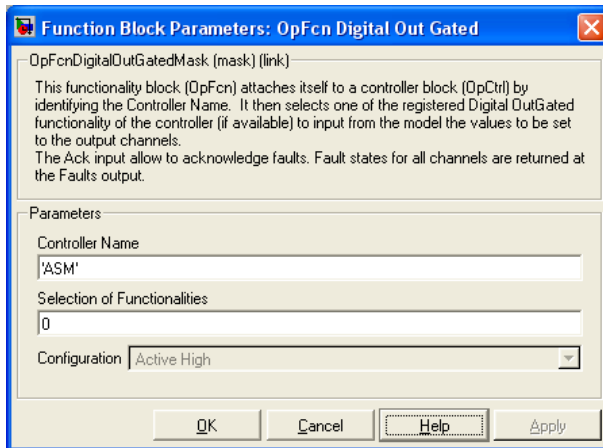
Function Block Parameters: OpFcn Digital Out Gated

OpFcnDigitalOutGatedMask (mask) (link)

This functionality block (OpFcn) attaches itself to a controller block (OpCtrl) by identifying the Controller Name. It then selects one of the registered Digital OutGated functionality of the controller (if available) to input from the model the values to be set to the output channels.
The Ack input allow to acknowledge faults. Fault states for all channels are returned at the Faults output.

Parameters

Controller Name

'ASM'

Selection of Functionalities

0

Configuration Active High

OK Cancel Help Apply